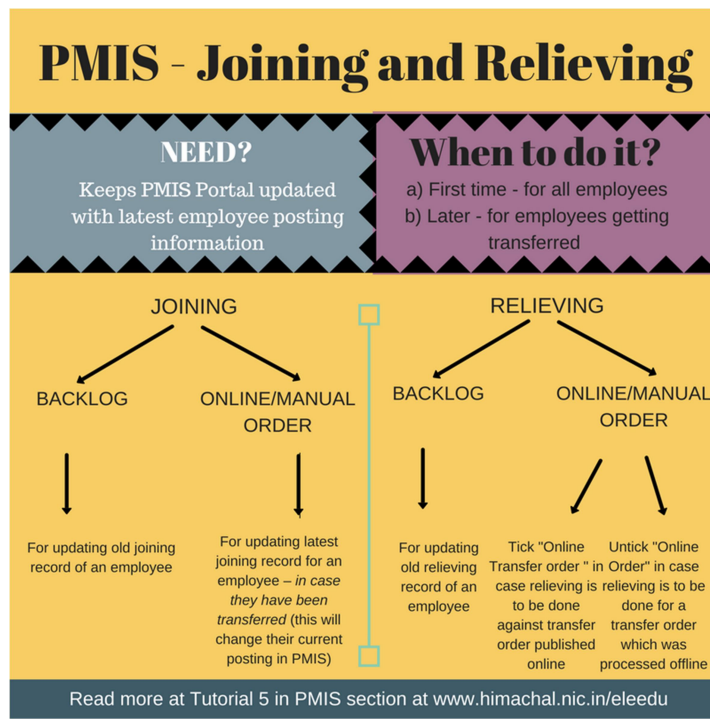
PMIS - Joining and Relieving

NEED?

Keeps PMIS Portal updated with latest employee posting information

When to do it?

a) First time - for all employees

b) Later - for employees getting transferred

JOINING

BACKLOG

For updating old joining record of an employee

ONLINE/MANUAL ORDER

For updating latest joining record for an employee – *in case they have been transferred* (this will change their current posting in PMIS)

RELIEVING

BACKLOG

For updating old relieving record of an employee

ONLINE/MANUAL ORDER

Tick "Online Transfer order " in case relieving is to be done against transfer order published online

Untick "Online Order" in case relieving is to be done for a transfer order which was processed offline

Read more at Tutorial 5 in PMIS section at www.himachal.nic.in/eleedu